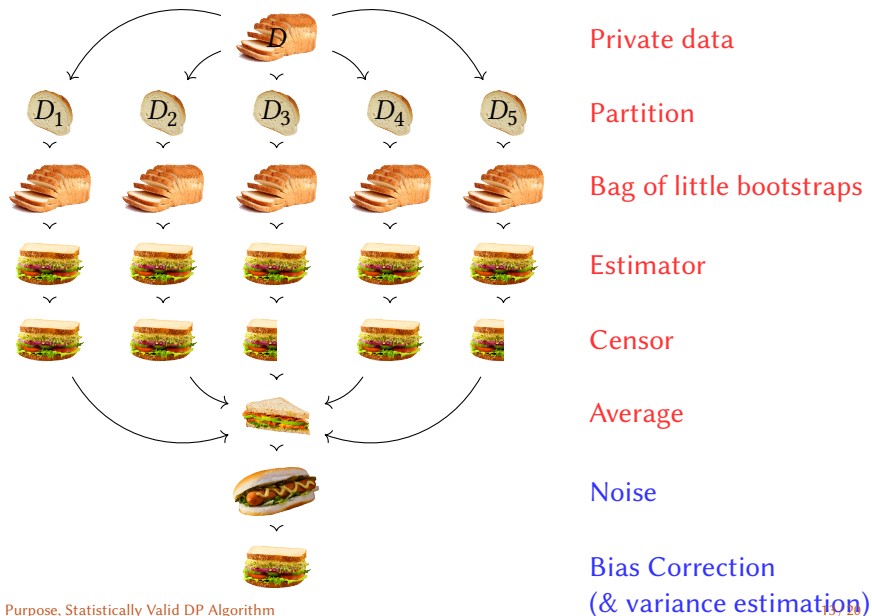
$D$

$D_1$ $D_2$ $D_3$ $D_4$ $D_5$

Private data

Partition

Bag of little bootstraps

Estimator

Censor

Average

Noise

Bias Correction
(& variance estimation)

Purpose, Statistically Valid DP Algorithm

13 / 20